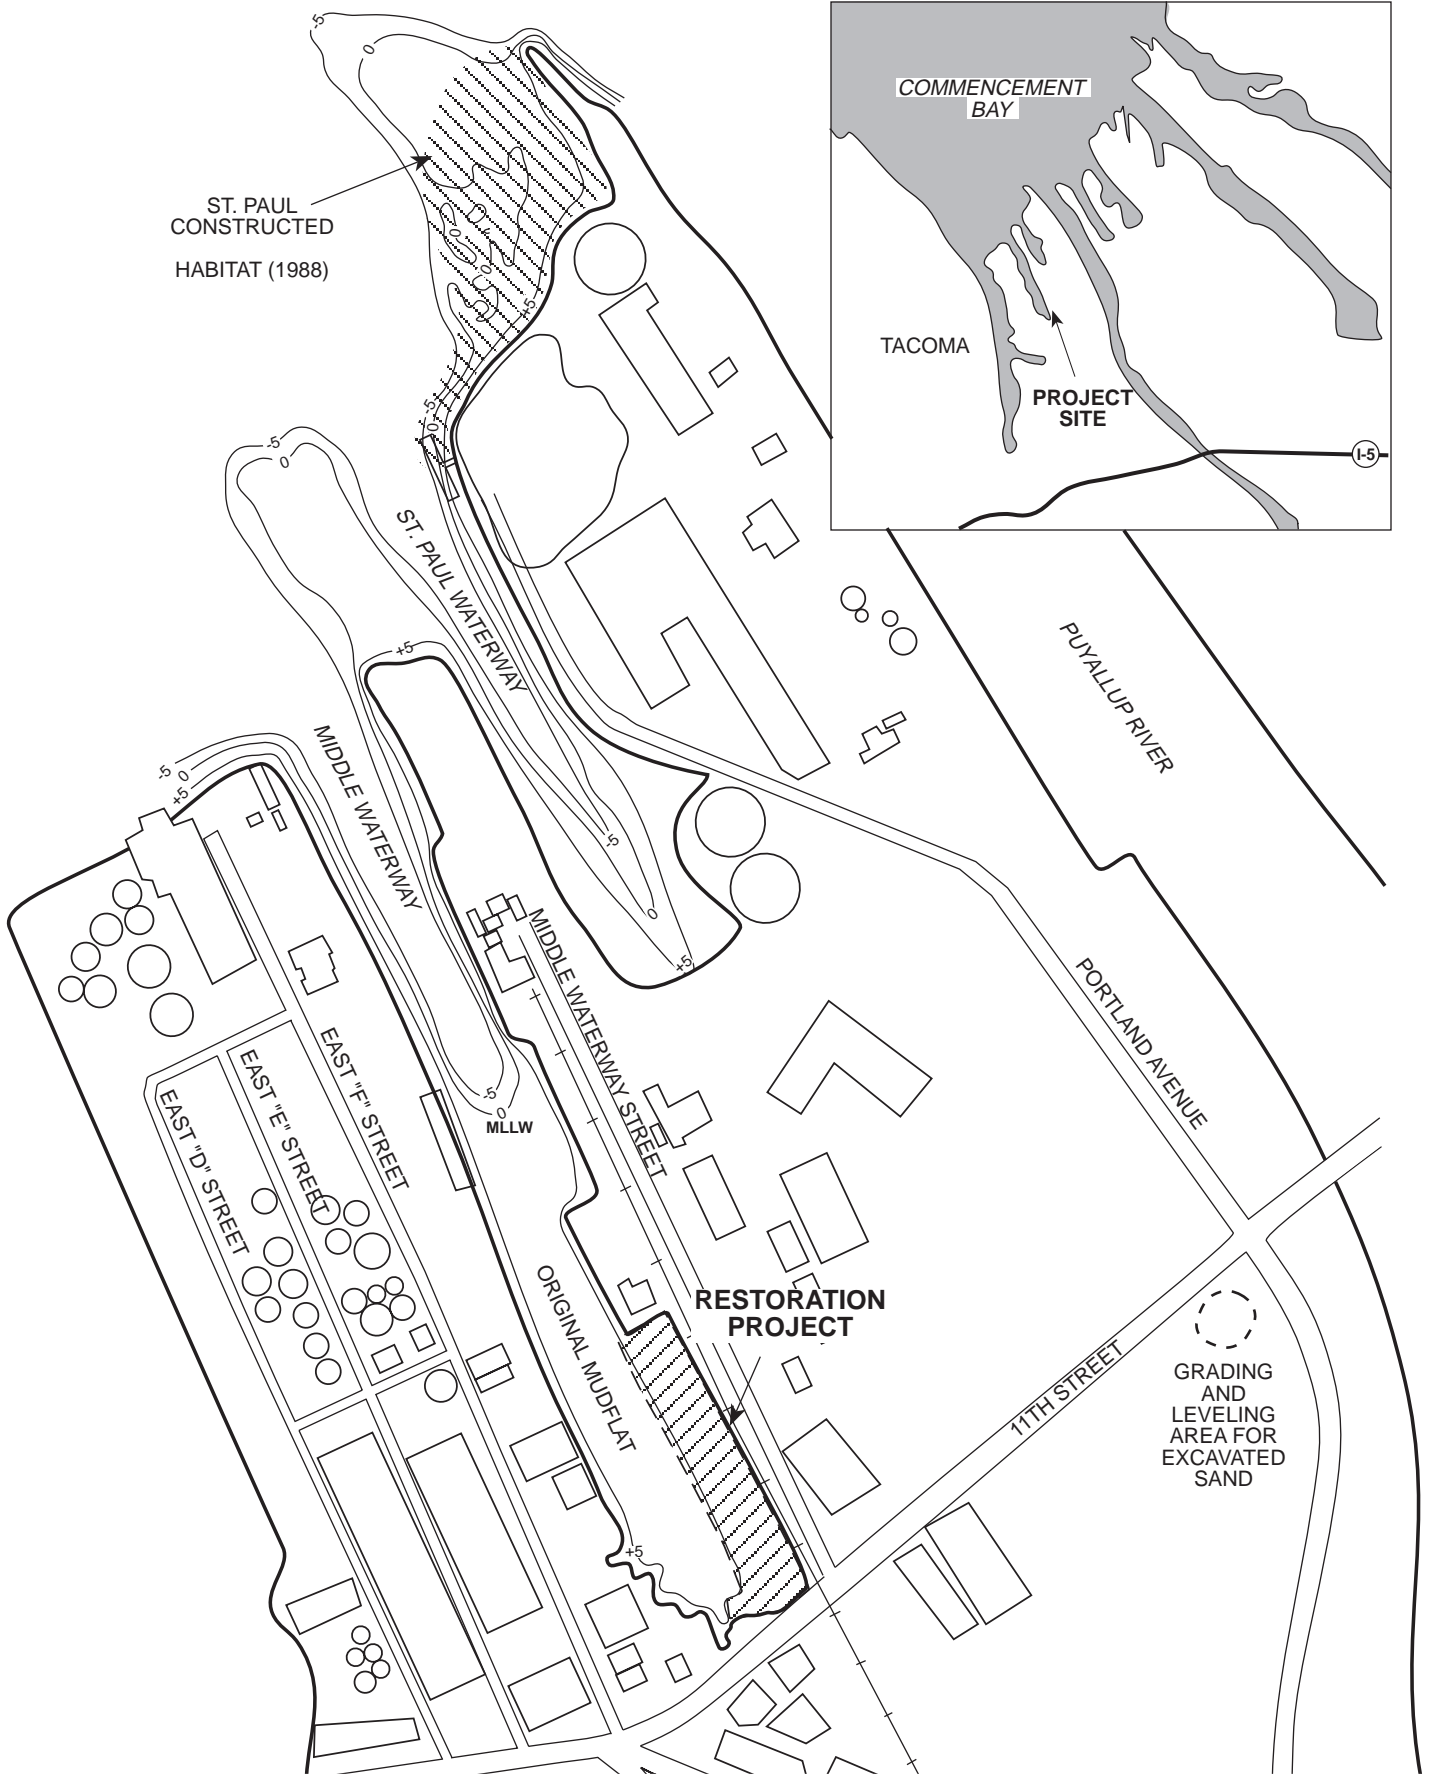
COMMENCEMENT BAY

TACOMA

PROJECT SITE

I-5

-5

0

ST. PAUL CONSTRUCTED

HABITAT (1988)

0

0

+5

-5

0

-5

0

ST. PAUL WATERWAY

+5

PUYALLUP RIVER

MIDDLE WATERWAY

-5

0

+5

-5

0

+5

MIDDLE WATERWAY STREET

PORTLAND AVENUE

EAST "F" STREET

EAST "E" STREET

EAST "D" STREET

-5

0

MLLW

ORIGINAL MUDFLAT

RESTORATION PROJECT

11TH STREET

GRADING AND LEVELING AREA FOR EXCAVATED SAND

+5